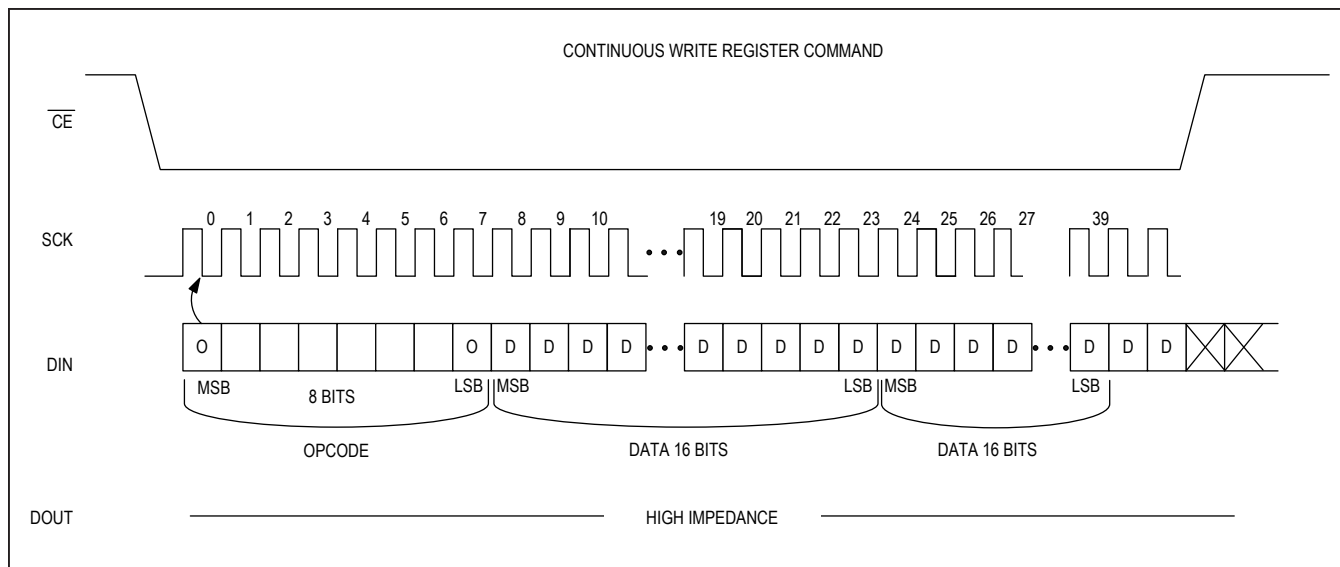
CONTINUOUS WRITE REGISTER COMMAND

$\overline{CE}$

SCK

0 1 2 3 4 5 6 7 8 9 10 • • • 19 20 21 22 23 24 25 26 27 39

DIN

O O D D D D • • • D D D D D D D D D • • • D D D

MSB 8 BITS LSB MSB LSB MSB LSB

OPCODE DATA 16 BITS DATA 16 BITS

DOUT HIGH IMPEDANCE